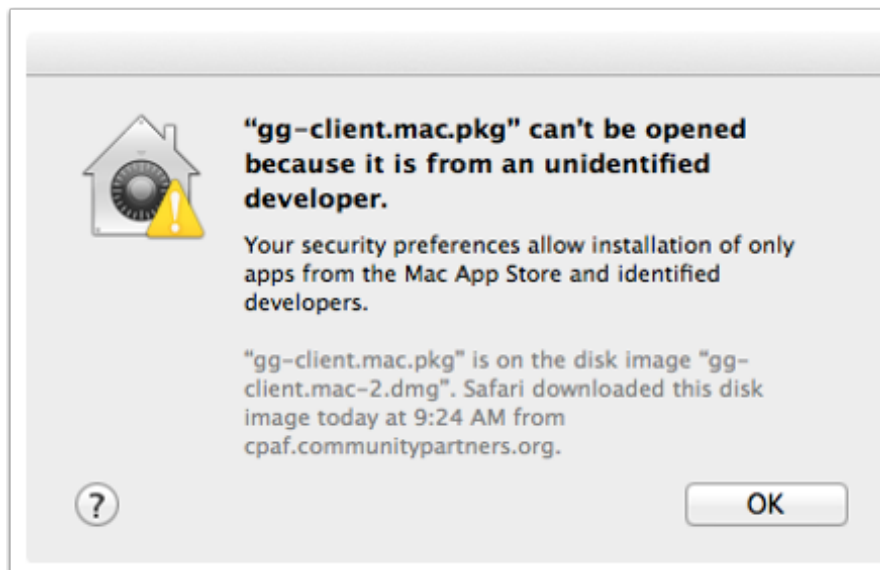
“gg-client.mac.pkg” can’t be opened because it is from an unidentified developer.

Your security preferences allow installation of only apps from the Mac App Store and identified developers.

“gg-client.mac.pkg” is on the disk image “gg-client.mac-2.dmg”. Safari downloaded this disk image today at 9:24 AM from cpaf.communitypartners.org.

?

OK